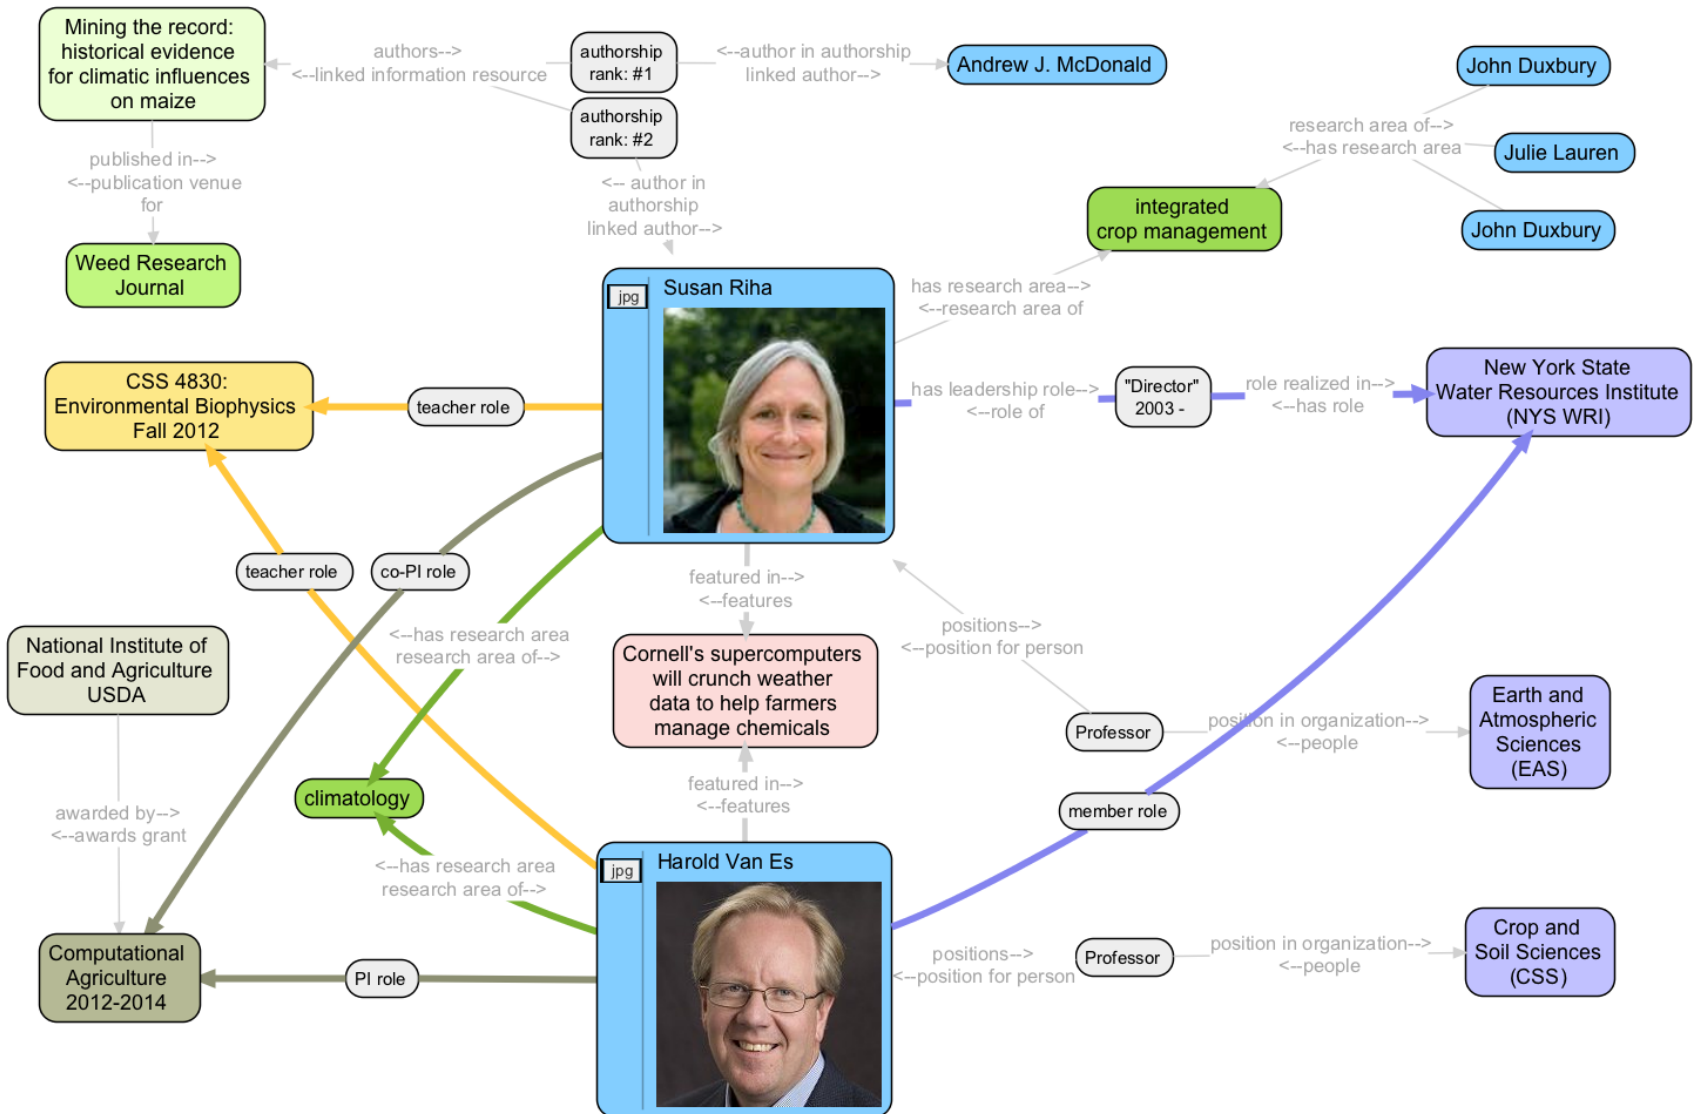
Mining the record: historical evidence for climatic influences on maize

authors-->
<--linked information resource

authorship rank: #1

<--author in authorship
linked author-->

Andrew J. McDonald

John Duxbury

authorship rank: #2

research area of-->
<--has research area

Julie Lauren

John Duxbury

published in-->
<--publication venue for

<-- author in authorship
linked author-->

integrated crop management

Weed Research Journal

jpg

Susan Riha

has research area-->
<--research area of

CSS 4830: Environmental Biophysics Fall 2012

teacher role

has leadership role-->
<--role of

"Director" 2003 -

role realized in-->
<--has role

New York State Water Resources Institute (NYS WRI)

teacher role

co-PI role

featured in-->
<--features

National Institute of Food and Agriculture USDA

<--has research area
research area of-->

Cornell's supercomputers will crunch weather data to help farmers manage chemicals

positions-->
<--position for person

Professor

position in organization-->
<--people

Earth and Atmospheric Sciences (EAS)

featured in-->
<--features

awarded by-->
<--awards grant

climatology

member role

<--has research area
research area of-->

jpg

Harold Van Es

Computational Agriculture 2012-2014

PI role

positions-->
<--position for person

Professor

position in organization-->
<--people

Crop and Soil Sciences (CSS)